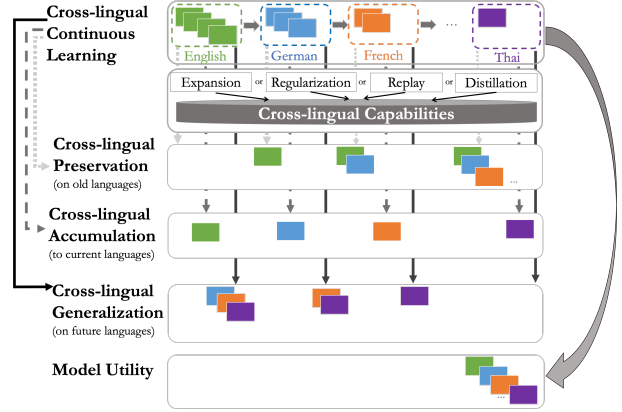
Cross-lingual Continuous Learning

English German French ... Thai

Expansion or Regularization or Replay or Distillation

Cross-lingual Capabilities

Cross-lingual Preservation
(on old languages)

...

Cross-lingual Accumulation
(to current languages)

Cross-lingual Generalization
(on future languages)

Model Utility

...